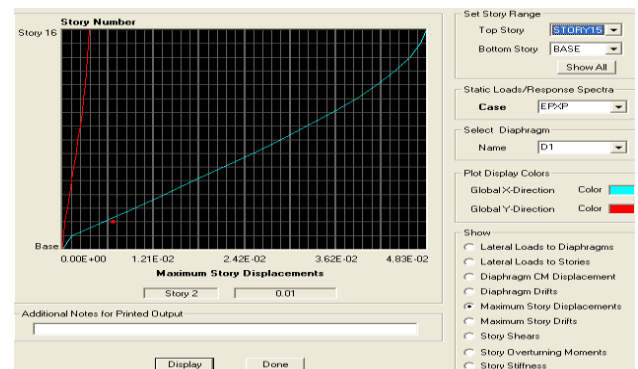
Story Number

Story 16

Base

0.00E+00

1.21E-02

2.42E-02

3.62E-02

4.83E-02

Maximum Story Displacements

Story 2

0.01

Additional Notes for Printed Output

Display

Done

Set Story Range

Top Story

STORY15

Bottom Story

BASE

Show All

Static Loads/Response Spectra

Case

EPXP

Select Diaphragm

Name

D1

Plot Display Colors

Global X-Direction

Color

Global Y-Direction

Color

Show

Lateral Loads to Diaphragms

Lateral Loads to Stories

Diaphragm CM Displacement

Diaphragm Drifts

Maximum Story Displacements

Maximum Story Drifts

Story Shears

Story Overturning Moments

Story Stiffness